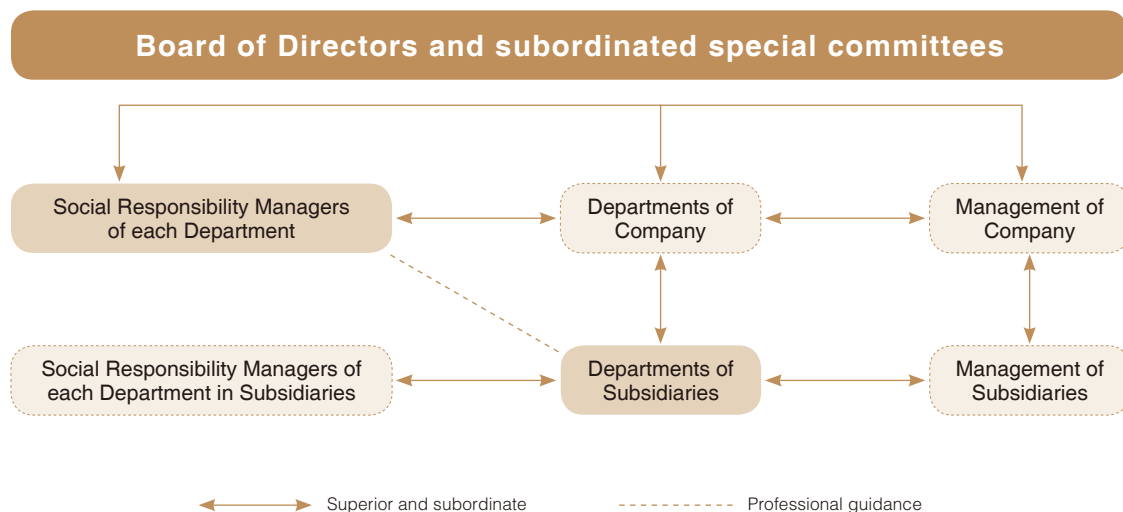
Board of Directors and subordinated special committees

Social Responsibility Managers of each Department

Departments of Company

Management of Company

Social Responsibility Managers of each Department in Subsidiaries

Departments of Subsidiaries

Management of Subsidiaries

Superior and subordinate

Professional guidance